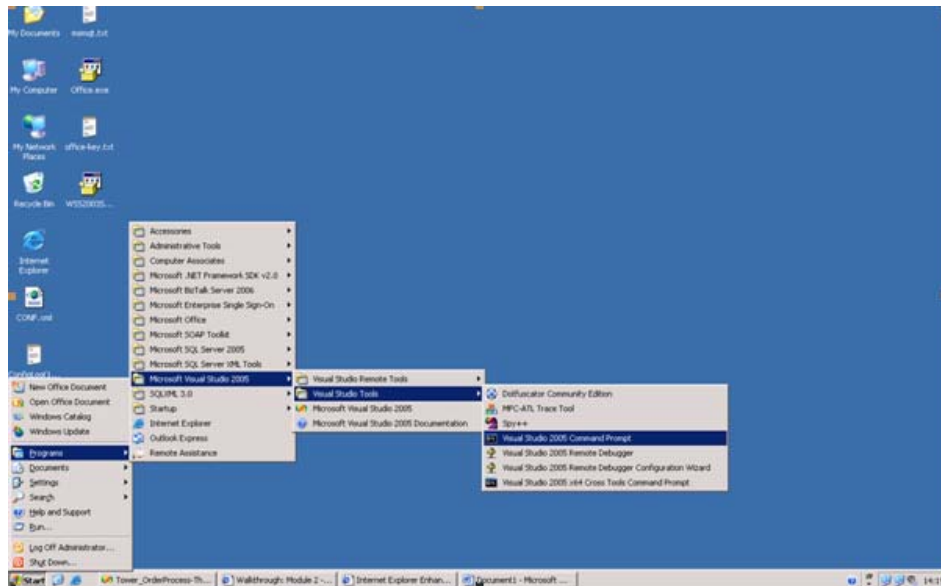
My Documents
mmsd.txt
My Computer
Office.exe
My Network Places
office-key.txt
Recycle Bin
WSS2003S...
Internet Explorer
CONF.cmd
ConfigList1...

Accessories
Administrative Tools
Computer Associates
Microsoft .NET Framework SDK v2.0
Microsoft BizTalk Server 2006
Microsoft Enterprise Single Sign-On
Microsoft Office
Microsoft SOAP Toolkit
Microsoft SQL Server 2005
Microsoft SQL Server XML Tools
Microsoft Visual Studio 2005
SQLXML 3.0
Startup
Internet Explorer
Outlook Express
Remote Assistance

Visual Studio Remote Tools
Visual Studio Tools
Microsoft Visual Studio 2005
Microsoft Visual Studio 2005 Documentation

Dotfuscator Community Edition
MFC-ATL Trace Tool
Spy++
Visual Studio 2005 Command Prompt
Visual Studio 2005 Remote Debugger
Visual Studio 2005 Remote Debugger Configuration Wizard
Visual Studio 2005 x64 Cross Tools Command Prompt

New Office Document
Open Office Document
Windows Catalog
Windows Update
Programs
Documents
Settings
Search
Help and Support
Run...
Log Off Administrator...
Shut Down...

Start
Tower_OrderProcess-Th...
Walkthrough: Module 2 -...
Internet Explorer Enhan...
Document1 - Microsoft ...
14:1